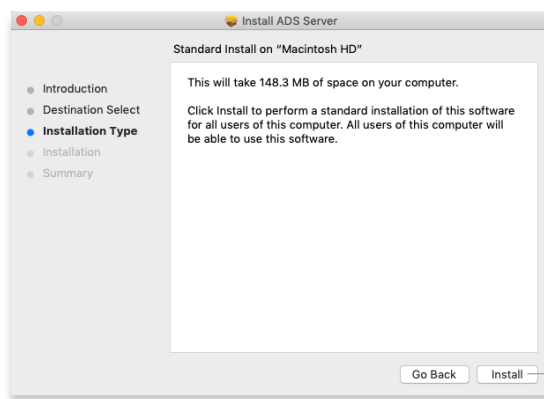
Install ADS Server

Standard Install on "Macintosh HD"

Introduction
Destination Select
Installation Type
Installation
Summary

This will take 148.3 MB of space on your computer.

Click Install to perform a standard installation of this software for all users of this computer. All users of this computer will be able to use this software.

Go Back
Install